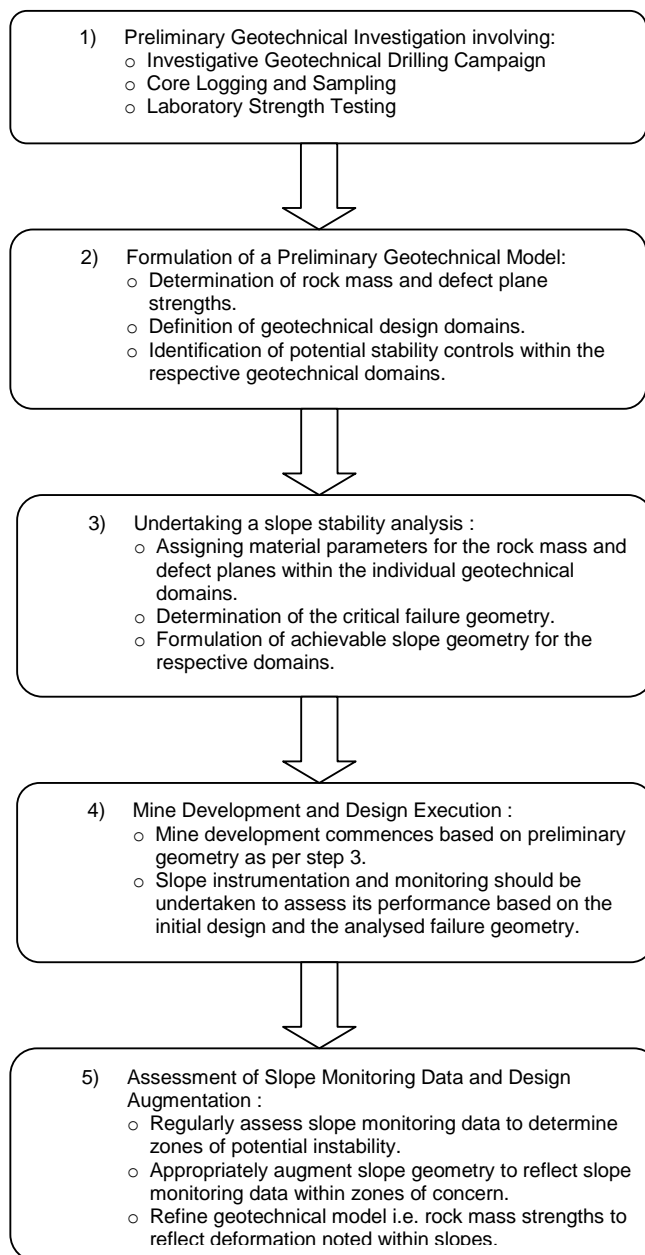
1) Preliminary Geotechnical Investigation involving:
o Investigative Geotechnical Drilling Campaign
o Core Logging and Sampling
o Laboratory Strength Testing

2) Formulation of a Preliminary Geotechnical Model:
o Determination of rock mass and defect plane strengths.
o Definition of geotechnical design domains.
o Identification of potential stability controls within the respective geotechnical domains.

3) Undertaking a slope stability analysis :
o Assigning material parameters for the rock mass and defect planes within the individual geotechnical domains.
o Determination of the critical failure geometry.
o Formulation of achievable slope geometry for the respective domains.

4) Mine Development and Design Execution :
o Mine development commences based on preliminary geometry as per step 3.
o Slope instrumentation and monitoring should be undertaken to assess its performance based on the initial design and the analysed failure geometry.

5) Assessment of Slope Monitoring Data and Design Augmentation :
o Regularly assess slope monitoring data to determine zones of potential instability.
o Appropriately augment slope geometry to reflect slope monitoring data within zones of concern.
o Refine geotechnical model i.e. rock mass strengths to reflect deformation noted within slopes.